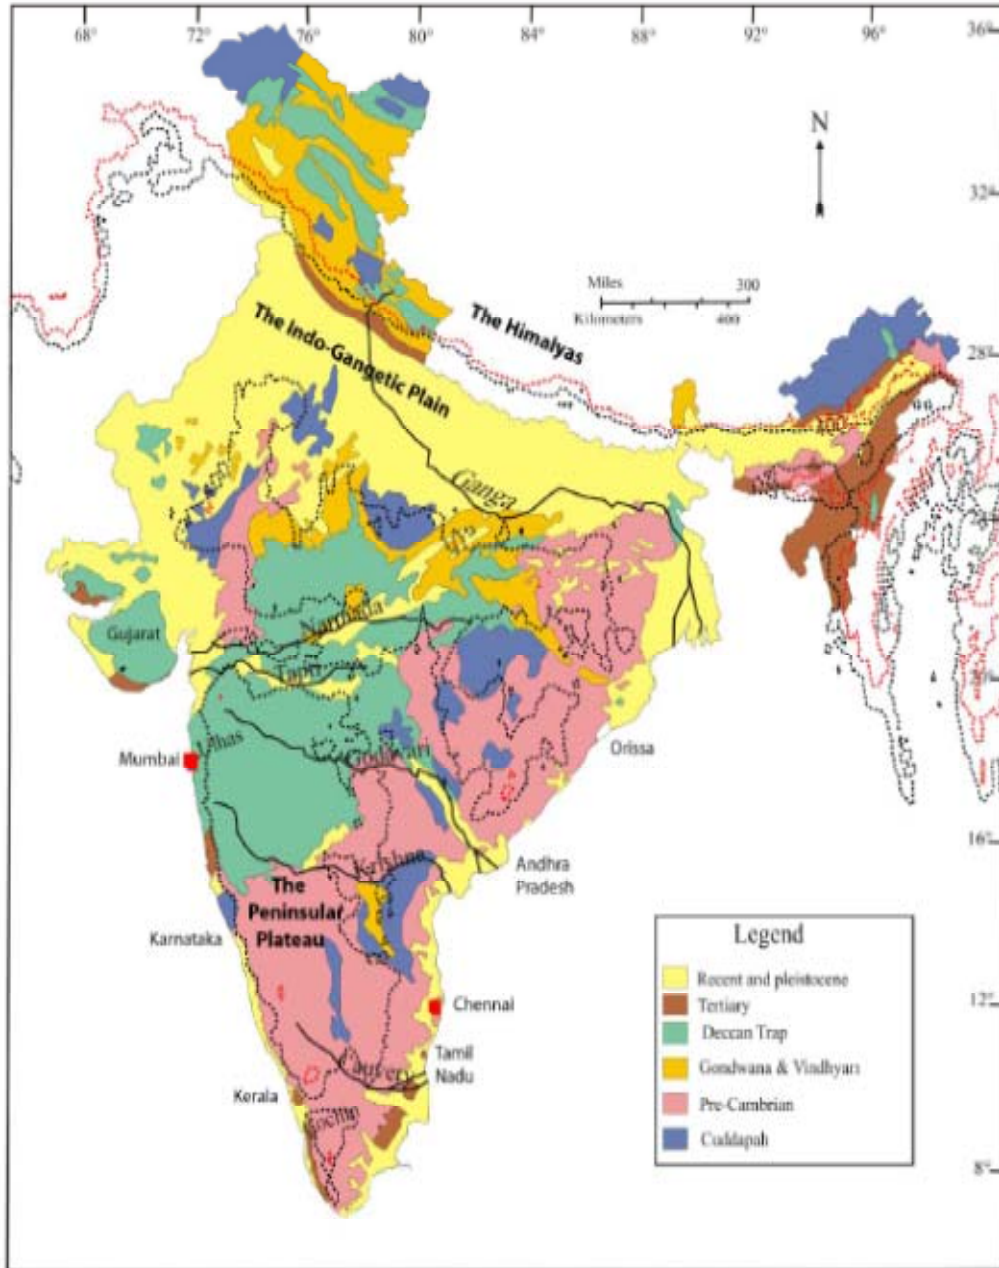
68° 72° 76° 80° 84° 88° 92° 96°

36°

N

32°

Miles 300
Kilometers 400

The Himalyas

The Indo-Gangetic Plain

28°

Ganga

Narmada

Tapti

Gujarat

Ulhas

Godavari

Mumbai

Orissa

16°

Krishna

Andhra Pradesh

The Peninsular Plateau

Karnataka

Legend

Recent and pleistocene
Tertiary
Deccan Trap
Gondwana & Vindhyan
Pre-Cambrian
Cuddapah

12°

Chennai

Cauvery

Tamil Nadu

Kerala

8°